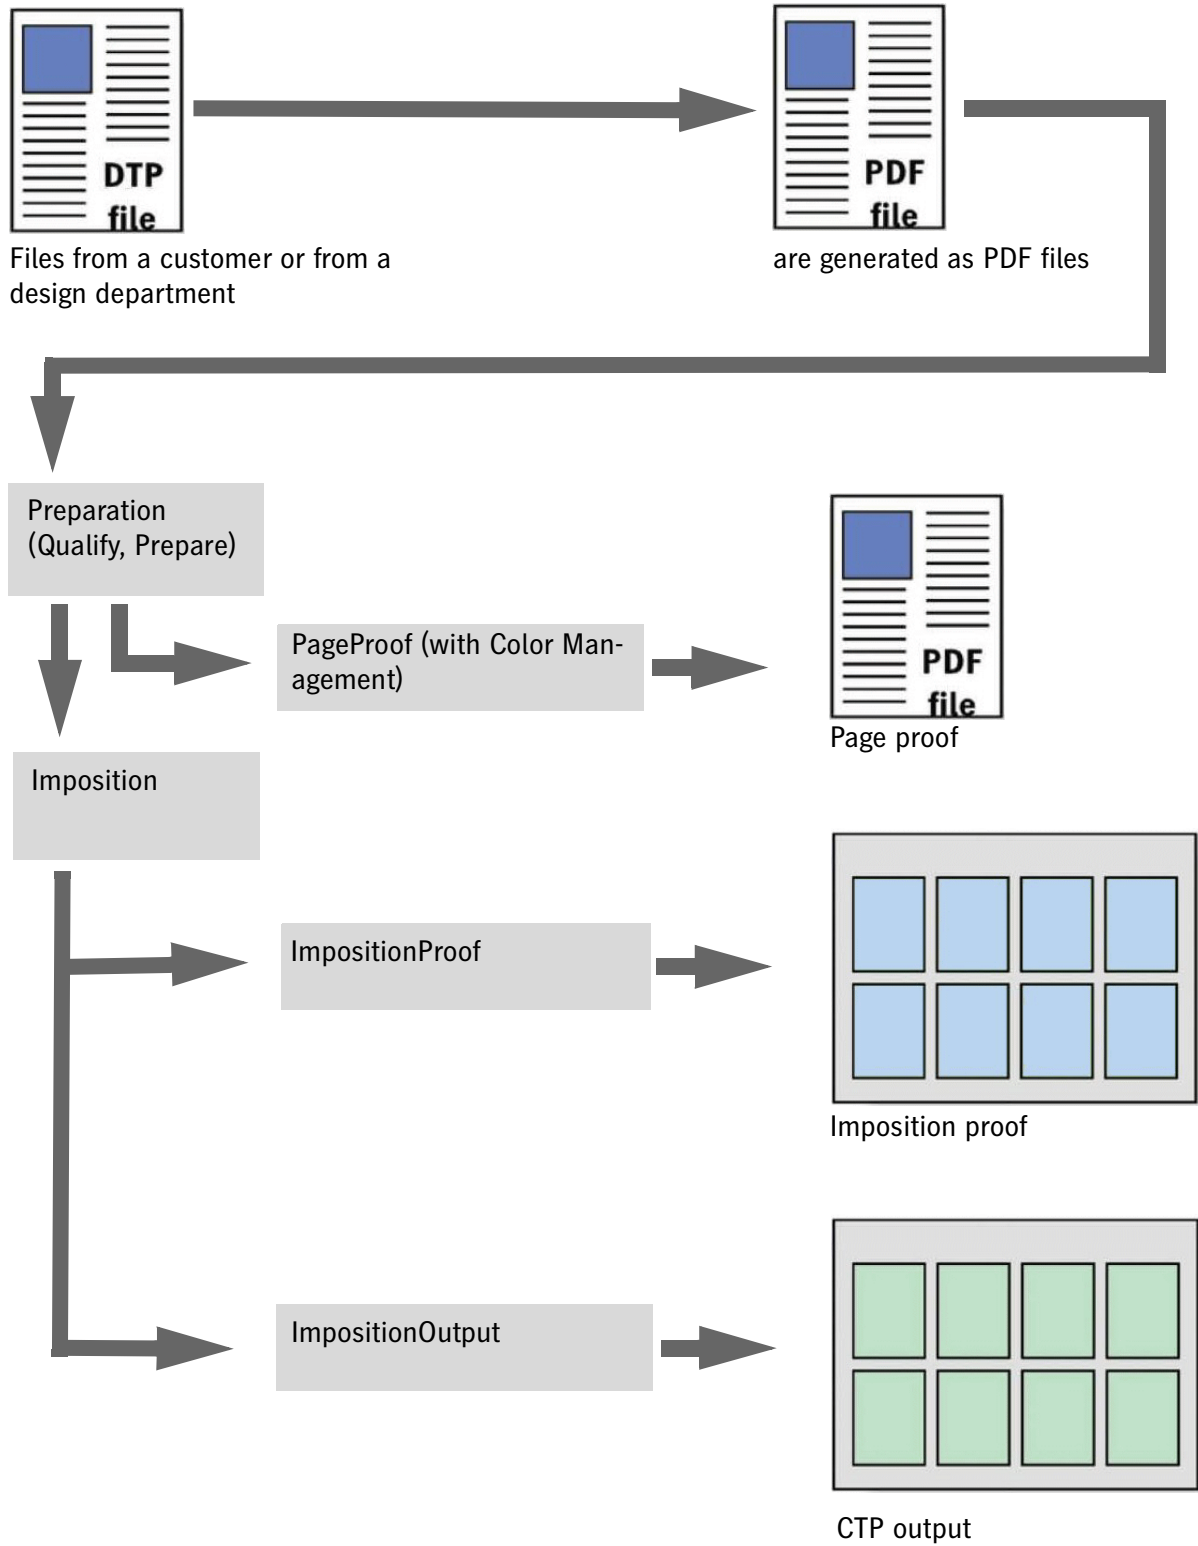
DTP file

Files from a customer or from a design department

PDF file

are generated as PDF files

Preparation (Qualify, Prepare)

PageProof (with Color Management)

PDF file

Page proof

Imposition

ImpositionProof

Imposition proof

ImpositionOutput

CTP output